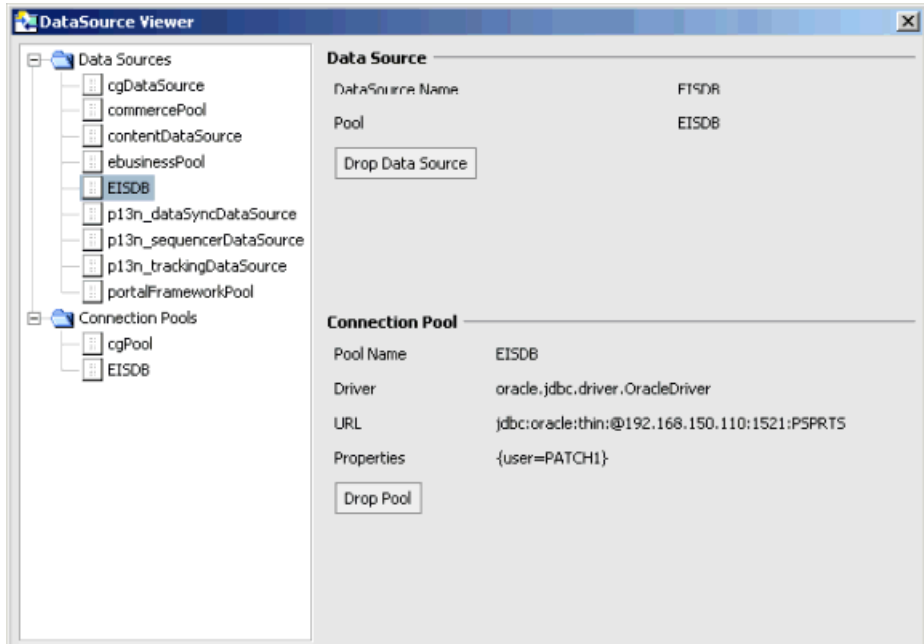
DataSource Viewer

Data Sources
cgDataSource
commercePool
contentDataSource
ebusinessPool
EISDB
p13n_dataSyncDataSource
p13n_sequencerDataSource
p13n_trackingDataSource
portalFrameworkPool
Connection Pools
cgPool
EISDB

Data Source
DataSource Name EISDB
Pool EISDB
Drop Data Source

Connection Pool
Pool Name EISDB
Driver oracle.jdbc.driver.OracleDriver
URL jdbc:oracle:thin:@192.168.150.110:1521:PSPRTS
Properties {user=PATCH1}
Drop Pool